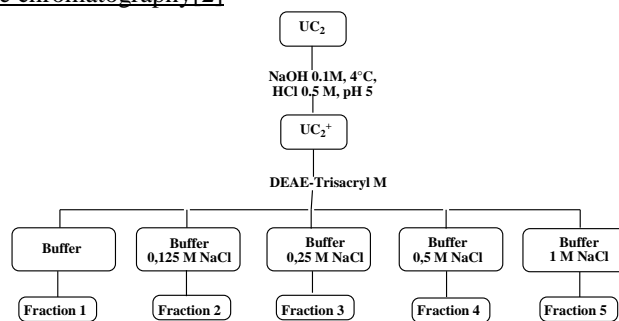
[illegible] chromatography [2]

$UC_2$

NaOH 0.1M, 4°C, HCl 0.5 M, pH 5

$UC_2^+$

DEAE-Trisacryl M

Buffer

Buffer 0,125 M NaCl

Buffer 0,25 M NaCl

Buffer 0,5 M NaCl

Buffer 1 M NaCl

Fraction 1

Fraction 2

Fraction 3

Fraction 4

Fraction 5